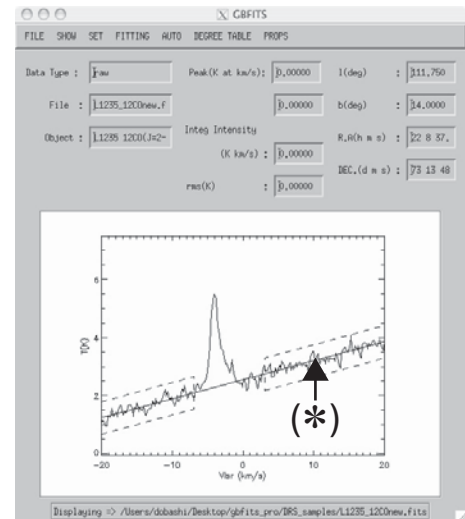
GBFITS

FILE SHOW SET FITTING AUTO DEGREE TABLE PROPS

Data Type : raw

File : L1235_12COnew.f

Object : L1235 12CO(J=2-

Peak(K at km/s): 0.00000

0.00000

Integ Intensity

(K km/s) : 0.00000

rms(K) : 0.00000

l(deg) : 111.750

b(deg) : 14.0000

R.A(h m s) : 22 8 37.

DEC.(d m s) : 73 13 48

T(K)

0

2

4

6

-20

-10

0

10

20

Vlsr (km/s)

(*)

Displaying => /Users/dobashi/Desktop/gbfits_pro/DRS_samples/L1235_12COnew.fits